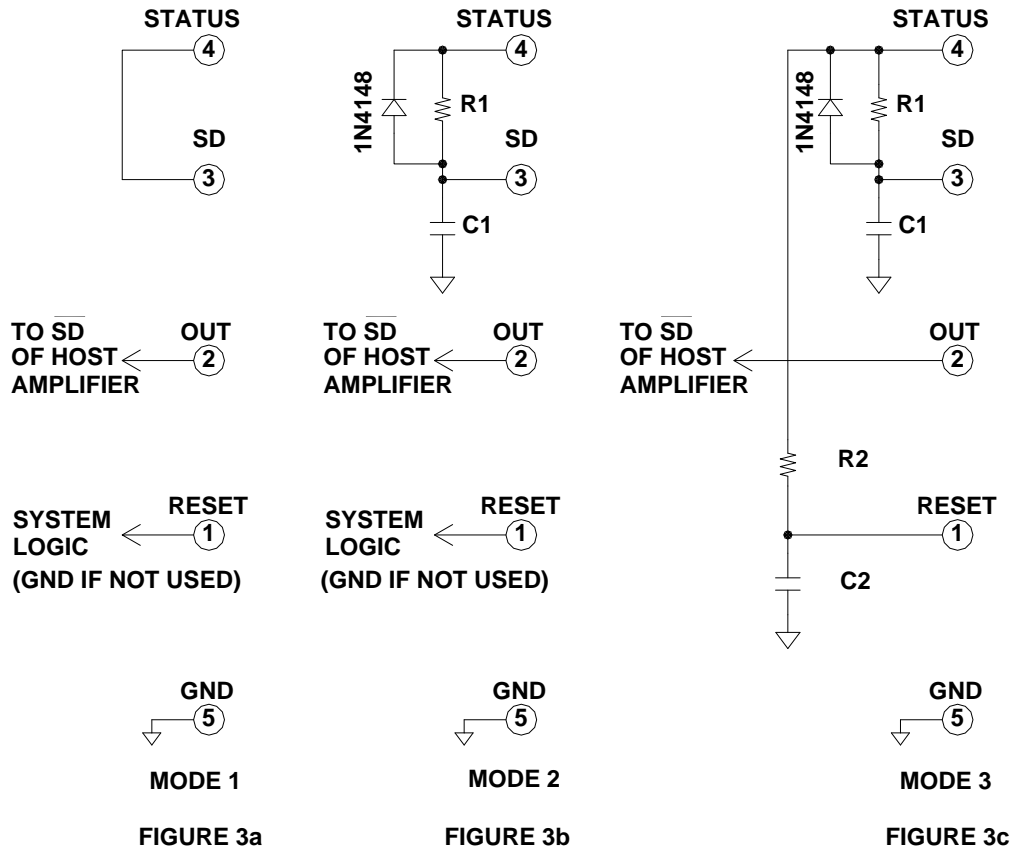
STATUS
4
SD
3

TO $\overline{SD}$ OF HOST AMPLIFIER
OUT
2

SYSTEM LOGIC (GND IF NOT USED)
RESET
1

GND
5

MODE 1

FIGURE 3a

STATUS
4
1N4148
R1
SD
3
C1

TO $\overline{SD}$ OF HOST AMPLIFIER
OUT
2

SYSTEM LOGIC (GND IF NOT USED)
RESET
1

GND
5

MODE 2

FIGURE 3b

STATUS
4
1N4148
R1
SD
3
C1

TO $\overline{SD}$ OF HOST AMPLIFIER
OUT
2

R2
RESET
1
C2

GND
5

MODE 3

FIGURE 3c